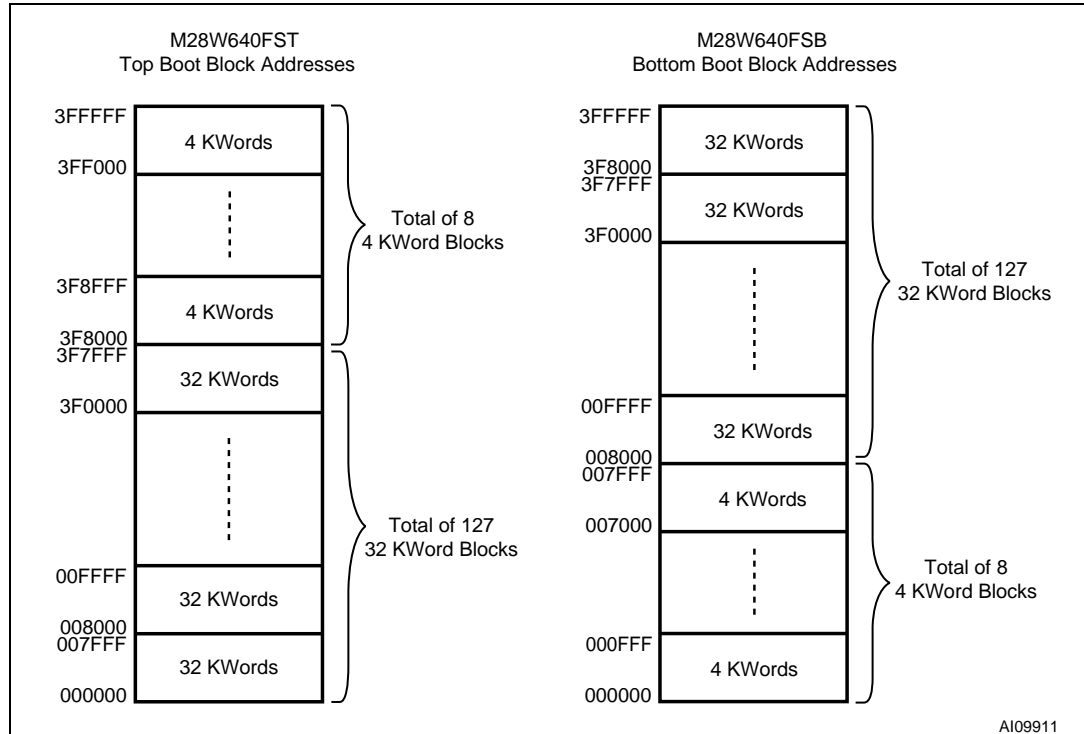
M28W640FST
Top Boot Block Addresses

3FFFFF
4 KWords
3FF000

3F8FFF
4 KWords
3F8000
3F7FFF
32 KWords
3F0000

00FFFF
32 KWords
008000
007FFF
32 KWords
000000

Total of 8
4 KWord Blocks

Total of 127
32 KWord Blocks

M28W640FSB
Bottom Boot Block Addresses

3FFFFF
32 KWords
3F8000
3F7FFF
32 KWords
3F0000

00FFFF
32 KWords
008000
007FFF
4 KWords
007000

000FFF
4 KWords
000000

Total of 127
32 KWord Blocks

Total of 8
4 KWord Blocks

AI09911